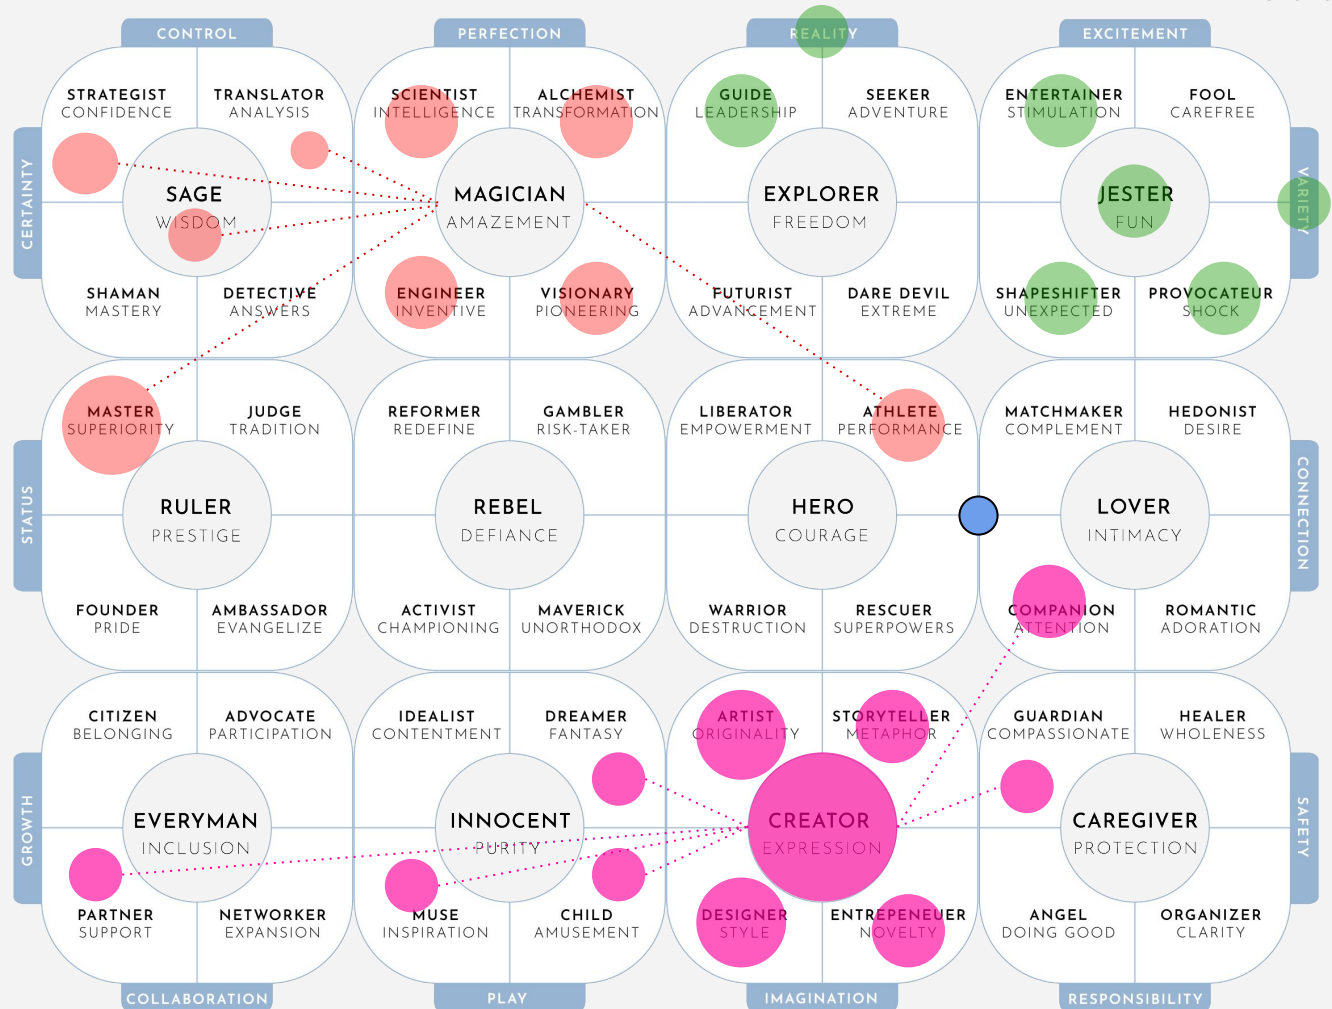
CONTROL

PERFECTION

REALITY

EXCITEMENT

CERTAINTY

STRATEGIST
CONFIDENCE

TRANSLATOR
ANALYSIS

SAGE
WISDOM

SHAMAN
MASTERY

DETECTIVE
ANSWERS

SCIENTIST
INTELLIGENCE

ALCHEMIST
TRANSFORMATION

MAGICIAN
AMAZEMENT

ENGINEER
INVENTIVE

VISIONARY
PIONEERING

GUIDE
LEADERSHIP

SEEKER
ADVENTURE

EXPLORER
FREEDOM

FUTURIST
ADVANCEMENT

DARE DEVIL
EXTREME

ENTERTAINER
STIMULATION

FOOL
CAREFREE

JESTER
FUN

SHAPESHIFTER
UNEXPECTED

PROVOCATEUR
SHOCK

VARIETY

STATUS

MASTER
SUPERIORITY

JUDGE
TRADITION

RULER
PRESTIGE

FOUNDER
PRIDE

AMBASSADOR
EVANGELIZE

REFORMER
REDEFINE

GAMBLER
RISK-TAKER

REBEL
DEFIANCE

ACTIVIST
CHAMPIONING

MAVERICK
UNORTHODOX

LIBERATOR
EMPOWERMENT

ATHLETE
PERFORMANCE

HERO
COURAGE

WARRIOR
DESTRUCTION

RESCUER
SUPERPOWERS

MATCHMAKER
COMPLEMENT

HEDONIST
DESIRE

LOVER
INTIMACY

COMPANION
ATTENTION

ROMANTIC
ADORATION

CONNECTION

GROWTH

CITIZEN
BELONGING

ADVOCATE
PARTICIPATION

EVERYMAN
INCLUSION

PARTNER
SUPPORT

NETWORKER
EXPANSION

IDEALIST
CONTENTMENT

DREAMER
FANTASY

INNOCENT
PURITY

MUSE
INSPIRATION

CHILD
AMUSEMENT

ARTIST
ORIGINALITY

STORYTELLER
METAPHOR

CREATOR
EXPRESSION

DESIGNER
STYLE

ENTREPENEUER
NOVELTY

GUARDIAN
COMPASSIONATE

HEALER
WHOLENESS

CAREGIVER
PROTECTION

ANGEL
DOING GOOD

ORGANIZER
CLARITY

SAFETY

COLLABORATION

PLAY

IMAGINATION

RESPONSIBILITY